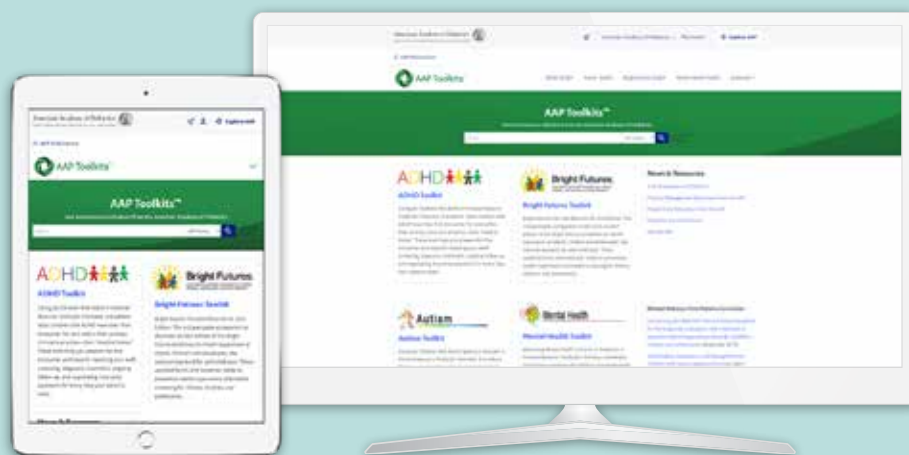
American Academy of Pediatrics

AAP Toolkits

AAP Toolkits™

ADHD

ADHD Toolkit

Bright Futures

Bright Futures Toolkit

News & Resources

Autism

Autism Toolkit

Mental Health

Mental Health Toolkit

American Academy of Pediatrics

AAP Toolkits

AAP Toolkits™

ADHD

ADHD Toolkit

Bright Futures

Bright Futures Toolkit